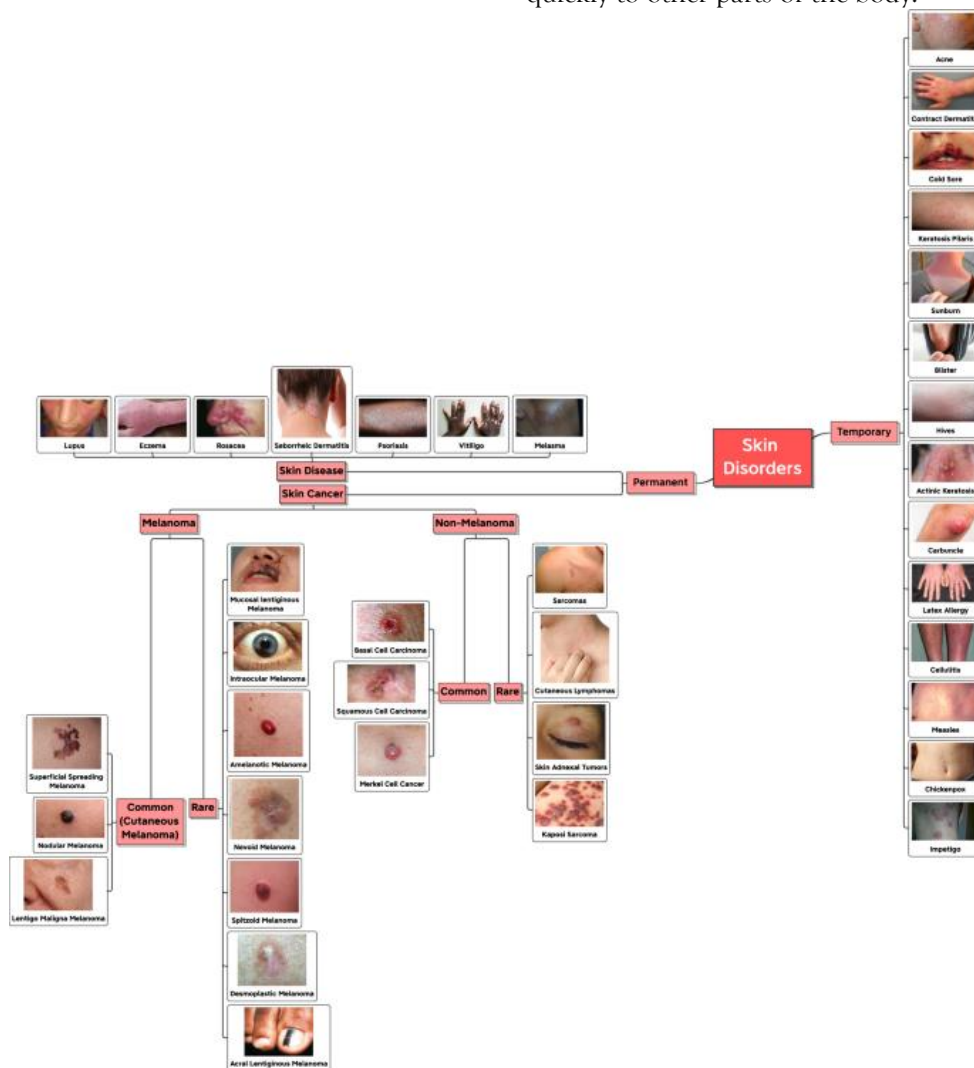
quickly to other parts of the body).

Skin Disorders

Temporary

Acne

Contract Dermatit

Cold Sore

Keratosis Pilaris

Sunburn

Blister

Hives

Actinic Keratosis

Carbuncle

Latex Allergy

Cellulitis

Measles

Chickenpox

Impetigo

Permanent

Skin Disease

Lupus

Eczema

Rosacea

Seborrheic Dermatitis

Psoriasis

Vitiligo

Melasma

Skin Cancer

Melanoma

Common (Cutaneous Melanoma)

Superficial Spreading Melanoma

Nodular Melanoma

Lentigo Maligna Melanoma

Rare

Mucosal lentiginous Melanoma

Intraocular Melanoma

Amelanotic Melanoma

Nevoid Melanoma

Spitzoid Melanoma

Desmoplastic Melanoma

Acral Lentiginous Melanoma

Non-Melanoma

Common

Basal Cell Carcinoma

Squamous Cell Carcinoma

Merkel Cell Cancer

Rare

Sarcomas

Cutaneous Lymphomas

Skin Adnexal Tumors

Kaposi Sarcoma